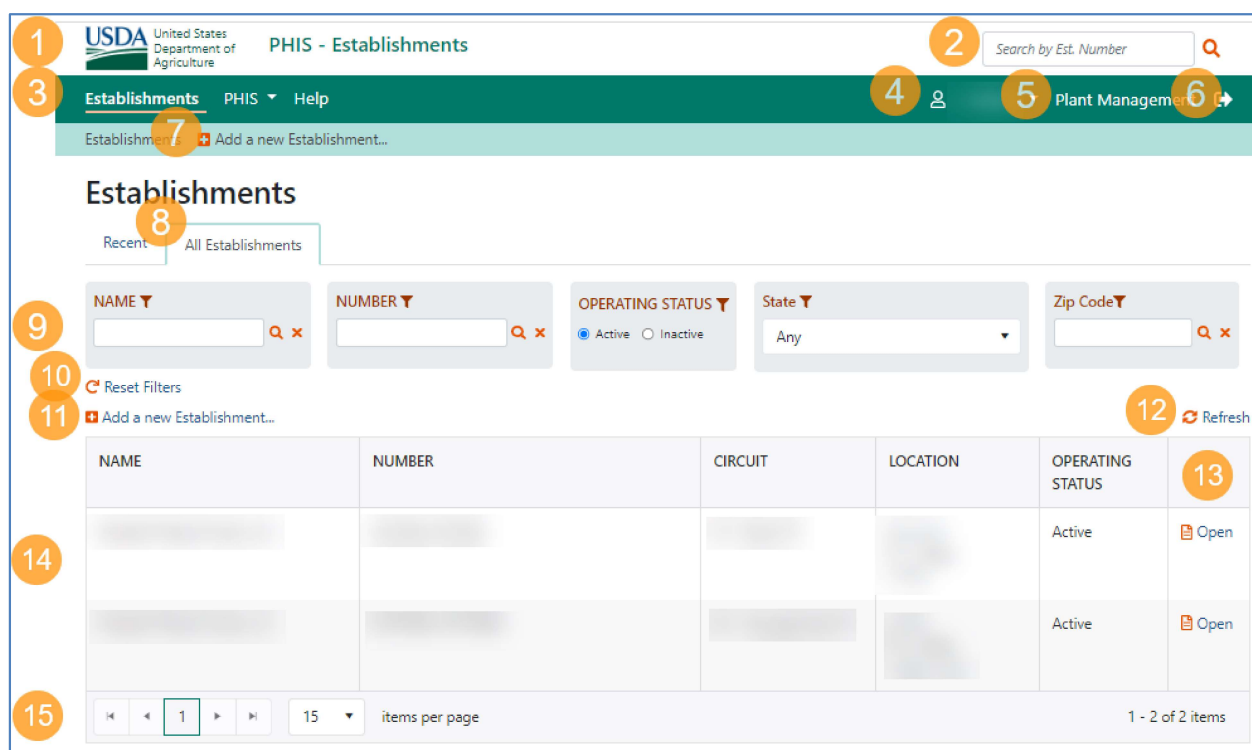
1 USDA United States Department of Agriculture PHIS - Establishments

2 Search by Est. Number

3 Establishments PHIS Help 4 5 Plant Management 6

Establishments 7 Add a new Establishment...

Establishments

Recent 8 All Establishments

9 NAME NUMBER OPERATING STATUS Active Inactive State Any Zip Code

10 Reset Filters

11 Add a new Establishment...

12 Refresh

| NAME | NUMBER | CIRCUIT | LOCATION | OPERATING STATUS | 13 |
|---|---|---|---|---|---|
| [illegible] | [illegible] | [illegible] | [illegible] | Active | Open |
| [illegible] | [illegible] | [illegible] | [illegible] | Active | Open |

14

15 1 15 items per page 1 - 2 of 2 items